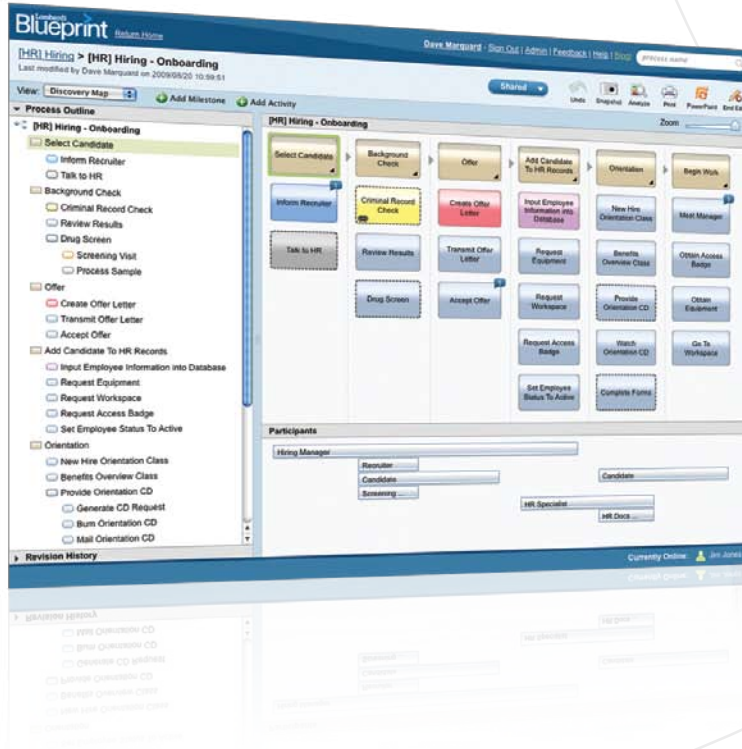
Lombardi Blueprint Return Home

[HR] Hiring > [HR] Hiring - Onboarding
Last modified by Dave Marquard on 2009/08/20 10:59:51

Dave Marquard - Sign Out | Admin | Feedback | Help | Blog

process name

View: Discovery Map
Add Milestone
Add Activity

Shared

Undo Snapshot Analyze Print PowerPoint End Ed

Process Outline

[HR] Hiring - Onboarding
Select Candidate
Inform Recruiter
Talk to HR
Background Check
Criminal Record Check
Review Results
Drug Screen
Screening Visit
Process Sample
Offer
Create Offer Letter
Transmit Offer Letter
Accept Offer
Add Candidate To HR Records
Input Employee Information into Database
Request Equipment
Request Workspace
Request Access Badge
Set Employee Status To Active
Orientation
New Hire Orientation Class
Benefits Overview Class
Provide Orientation CD
Generate CD Request
Burn Orientation CD
Mail Orientation CD

Revision History

[HR] Hiring - Onboarding

Zoom

Select Candidate
Background Check
Offer
Add Candidate To HR Records
Orientation
Begin Work

Inform Recruiter
Criminal Record Check
Create Offer Letter
Input Employee Information into Database
New Hire Orientation Class
Meet Manager

Talk to HR
Review Results
Transmit Offer Letter
Request Equipment
Benefits Overview Class
Obtain Access Badge

Drug Screen
Accept Offer
Request Workspace
Provide Orientation CD
Obtain Equipment

Request Access Badge
Watch Orientation CD
Go To Workspace

Set Employee Status To Active
Complete Forms

Participants

Hiring Manager
Recruiter
Candidate
Screening ...
Candidate
HR Specialist
HR Docs ...

Currently Online: Jim Jones